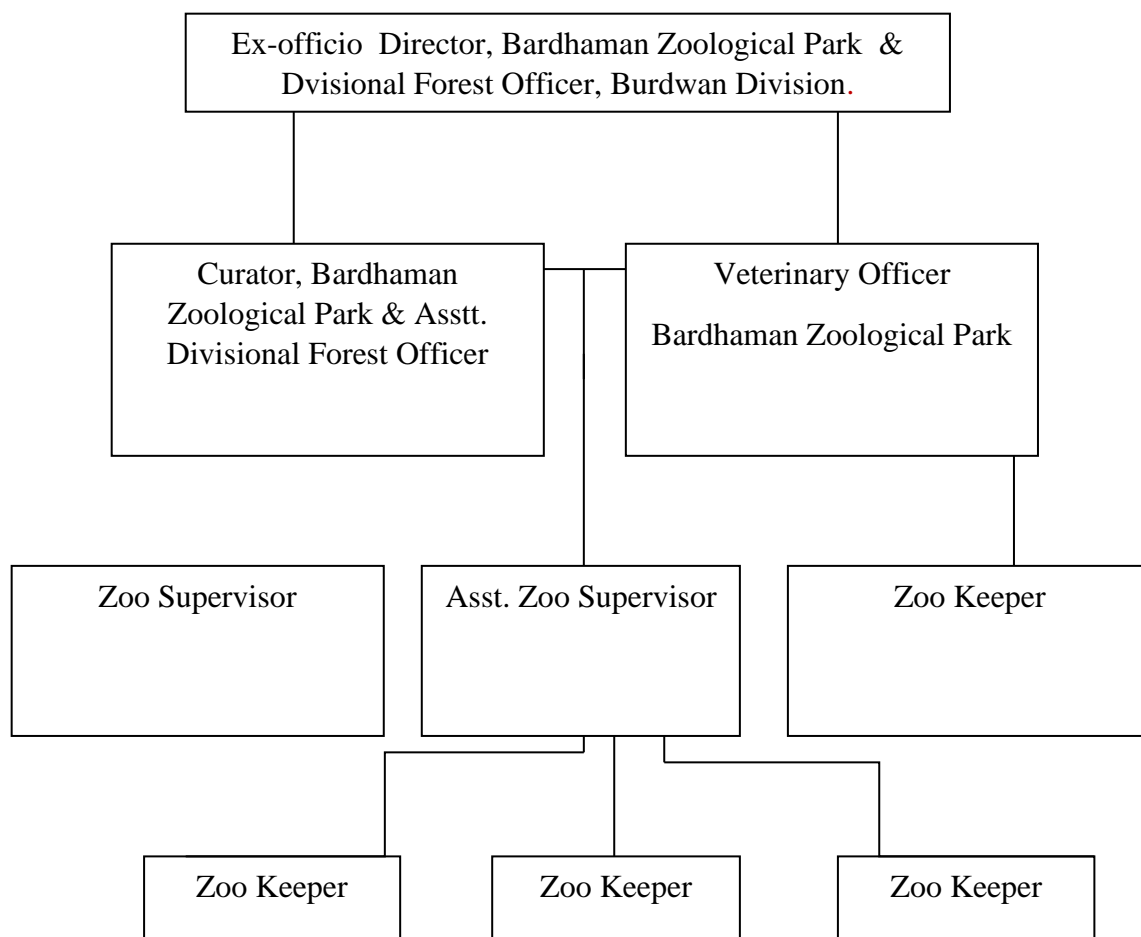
Ex-officio Director, Bardhaman Zoological Park & Dvisional Forest Officer, Burdwan Division.

Curator, Bardhaman Zoological Park & Asstt. Divisional Forest Officer

Veterinary Officer

Bardhaman Zoological Park

Zoo Supervisor

Asst. Zoo Supervisor

Zoo Keeper

Zoo Keeper

Zoo Keeper

Zoo Keeper